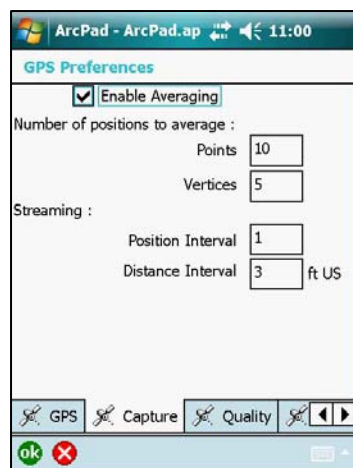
ArcPad - ArcPad.ap 11:00

GPS Preferences

Enable Averaging

Number of positions to average :

Points 10

Vertices 5

Streaming :

Position Interval 1

Distance Interval 3 ft US

GPS Capture Quality

ok